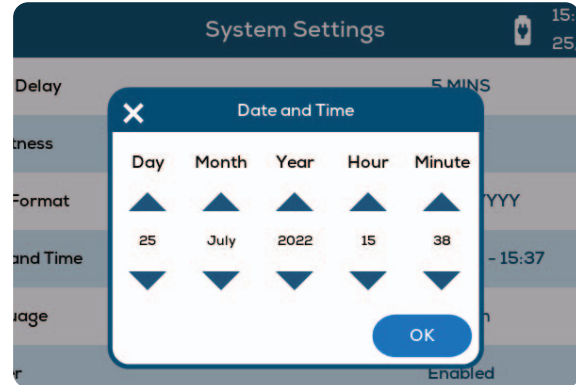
System Settings

15:
25

Delay
5 MINS

tness

Format
YYY

and Time
- 15:37

uage
h

r
Enabled

✕ Date and Time

| Day | Month | Year | Hour | Minute |
|---|---|---|---|---|
| 25 | July | 2022 | 15 | 38 |

OK